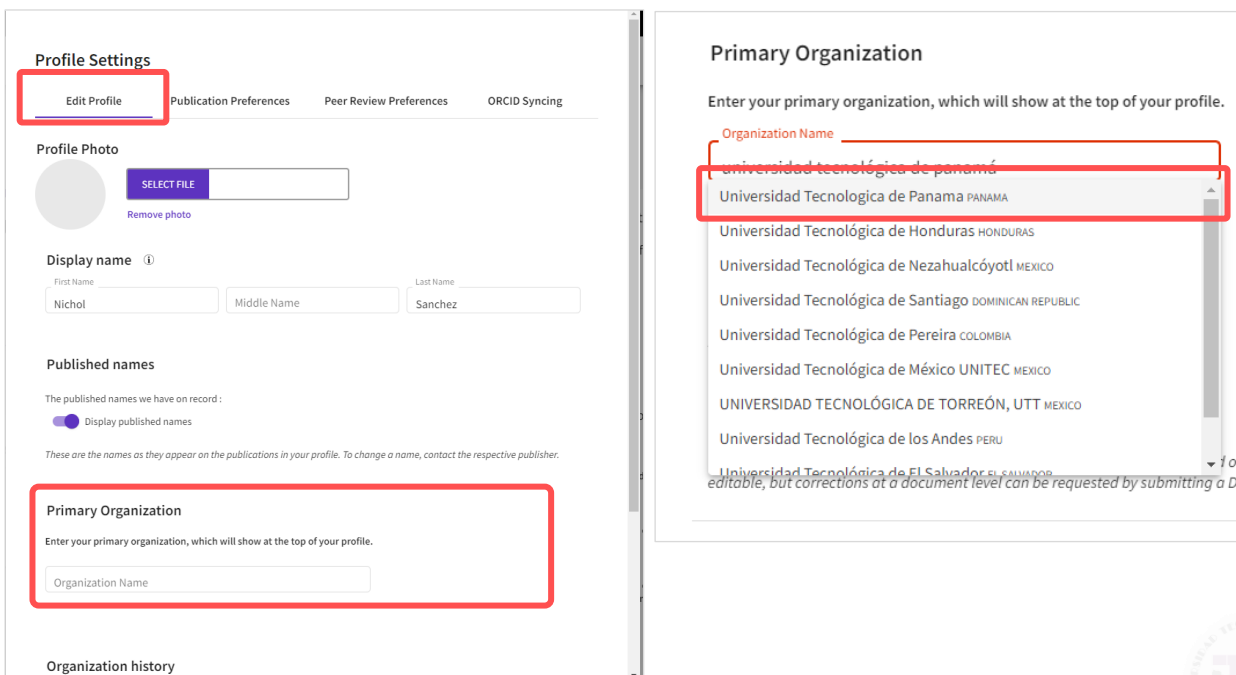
Profile Settings

Edit Profile
Publication Preferences
Peer Review Preferences
ORCID Syncing

Profile Photo

SELECT FILE

Remove photo

Display name ⓘ

First Name
Nichol
Middle Name
Last Name
Sanchez

Published names

The published names we have on record :

Display published names

These are the names as they appear on the publications in your profile. To change a name, contact the respective publisher.

Primary Organization

Enter your primary organization, which will show at the top of your profile.

Organization Name

Organization history

Primary Organization

Enter your primary organization, which will show at the top of your profile.

Organization Name
universidad tecnológica de panamá

Universidad Tecnologica de Panama PANAMA
Universidad Tecnológica de Honduras HONDURAS
Universidad Tecnológica de Nezahualcóyotl MEXICO
Universidad Tecnológica de Santiago DOMINICAN REPUBLIC
Universidad Tecnológica de Pereira COLOMBIA
Universidad Tecnológica de México UNITEC MEXICO
UNIVERSIDAD TECNOLÓGICA DE TORREÓN, UTT MEXICO
Universidad Tecnológica de los Andes PERU
Universidad Tecnológica de El Salvador EL SALVADOR

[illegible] d o
editable, but corrections at a document level can be requested by submitting a D